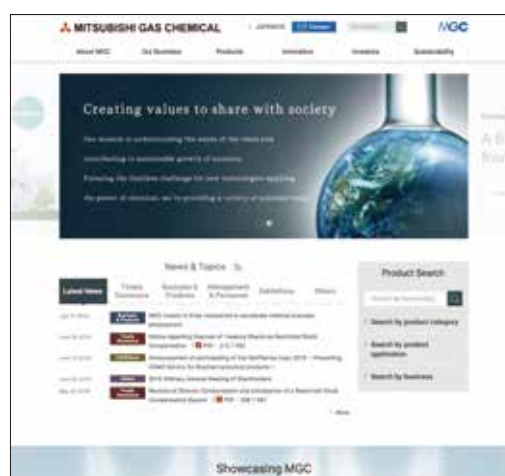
MITSUBISHI GAS CHEMICAL

MGC

About MGC

Our Business

Products

Innovation

Investors

Sustainability

Creating values to share with society

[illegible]

A
fro

News & Topics

Latest News

Product Search

Search by product category

Search by product application

Search by business

Showcasing MGC